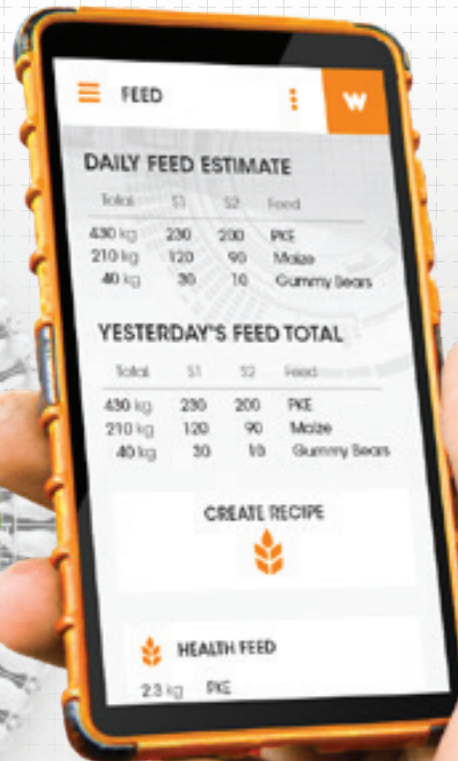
FEED

W

DAILY FEED ESTIMATE

| Total | S1 | S2 | Feed |
|---|---|---|---|
| 430 kg | 230 | 200 | PKE |
| 210 kg | 120 | 90 | Maize |
| 40 kg | 30 | 10 | Gummy Bears |

YESTERDAY'S FEED TOTAL

| Total | S1 | S2 | Feed |
|---|---|---|---|
| 430 kg | 230 | 200 | PKE |
| 210 kg | 120 | 90 | Maize |
| 40 kg | 30 | 10 | Gummy Bears |

CREATE RECIPE

HEALTH FEED

2.3 kg PKE